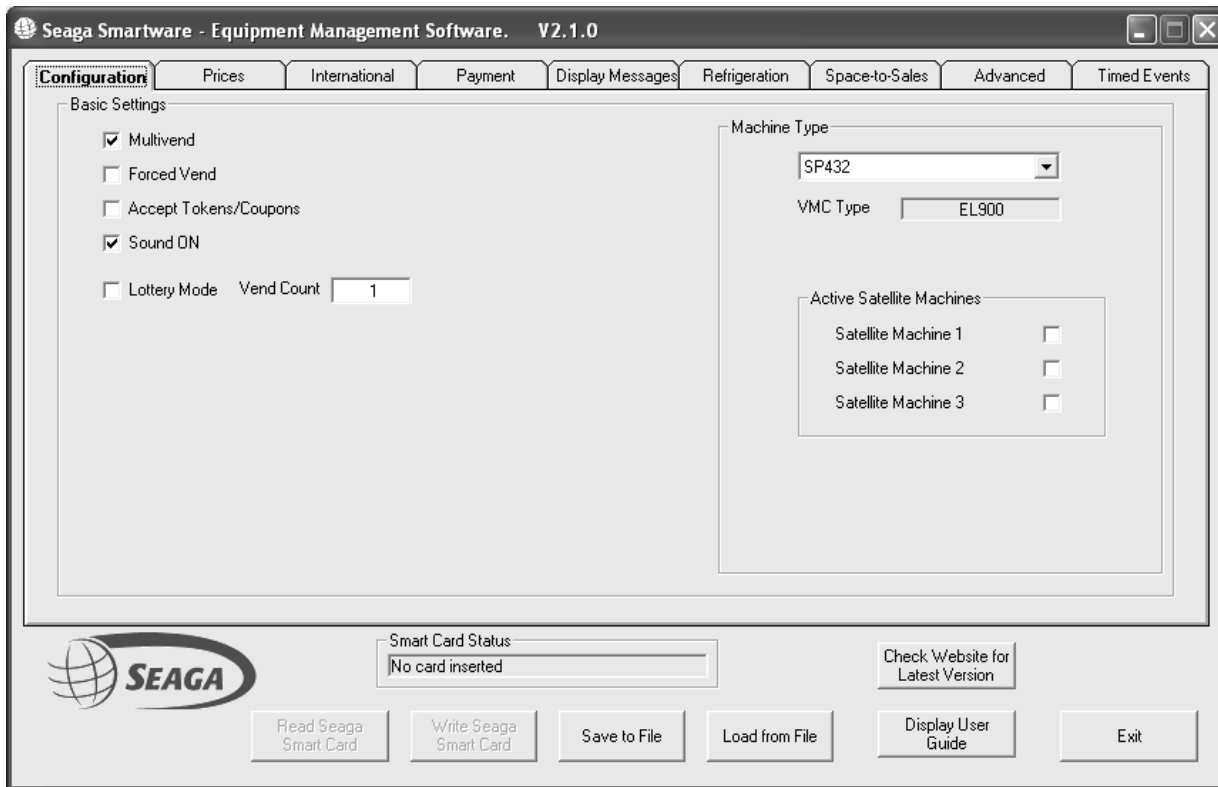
Seaga Smartware - Equipment Management Software. V2.1.0

Configuration
Prices
International
Payment
Display Messages
Refrigeration
Space-to-Sales
Advanced
Timed Events

Basic Settings
Multivend
Forced Vend
Accept Tokens/Coupons
Sound ON
Lottery Mode Vend Count 1

Machine Type
SP432
VMC Type EL900

Active Satellite Machines
Satellite Machine 1
Satellite Machine 2
Satellite Machine 3

SEAGA

Smart Card Status
No card inserted

Check Website for Latest Version

Read Seaga Smart Card
Write Seaga Smart Card
Save to File
Load from File
Display User Guide
Exit